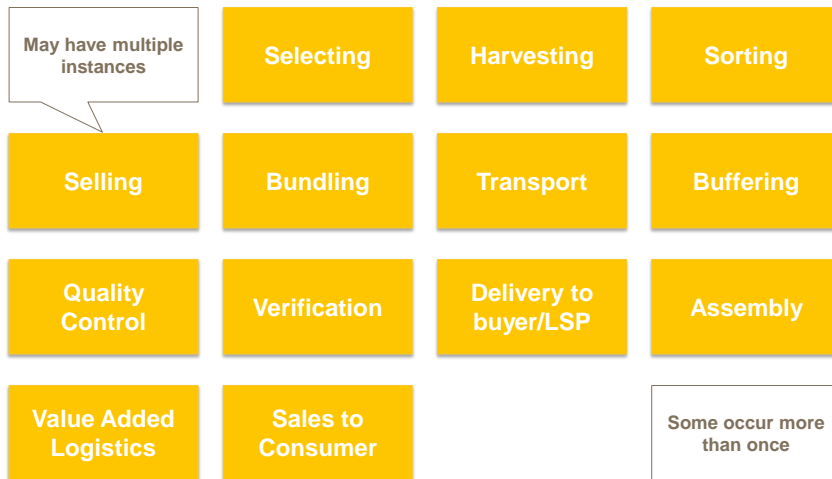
May have multiple instances

Selecting

Harvesting

Sorting

Selling

Bundling

Transport

Buffering

Quality Control

Verification

Delivery to buyer/LSP

Assembly

Value Added Logistics

Sales to Consumer

Some occur more than once